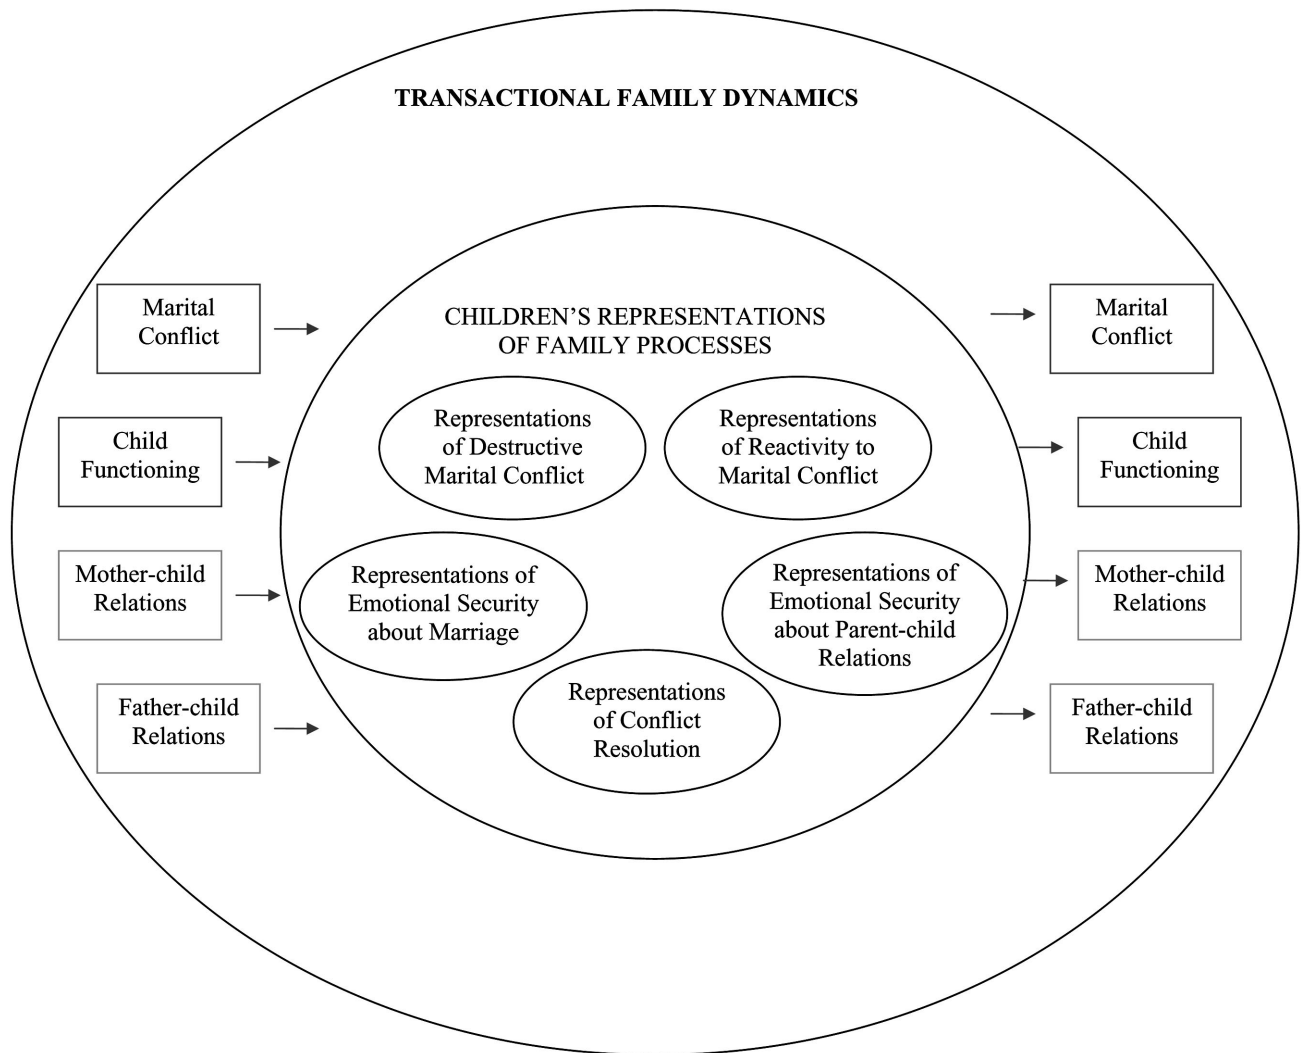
TRANSACTIONAL FAMILY DYNAMICS

Marital Conflict

Child Functioning

Mother-child Relations

Father-child Relations

CHILDREN'S REPRESENTATIONS OF FAMILY PROCESSES

Representations of Destructive Marital Conflict

Representations of Reactivity to Marital Conflict

Representations of Emotional Security about Marriage

Representations of Emotional Security about Parent-child Relations

Representations of Conflict Resolution

Marital Conflict

Child Functioning

Mother-child Relations

Father-child Relations